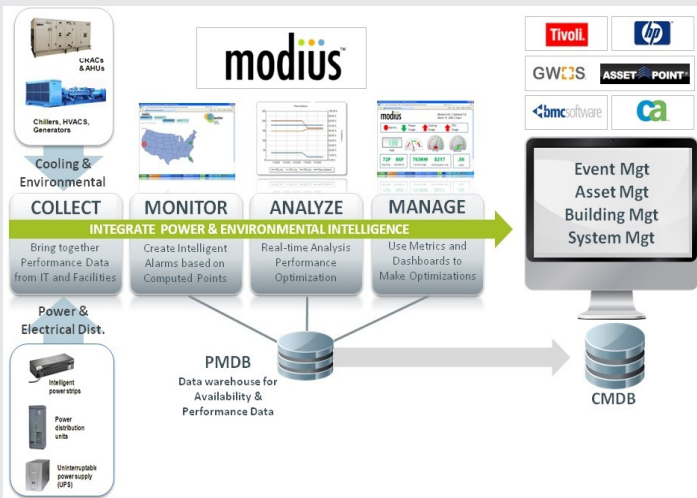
CRACs & AHUs

Chillers, HVACS, Generators

Cooling & Environmental

modius

Tivoli.

hp

GWOS

ASSET POINT

bmcsoftware

ca

COLLECT

MONITOR

ANALYZE

MANAGE

INTEGRATE POWER & ENVIRONMENTAL INTELLIGENCE

Bring together Performance Data from IT and Facilities

Create Intelligent Alarms based on Computed Points

Real-time Analysis Performance Optimization

Use Metrics and Dashboards to Make Optimizations

Event Mgt
Asset Mgt
Building Mgt
System Mgt

Power & Electrical Dist.

Intelligent power strips

Power distribution units

Uninterruptable power supply (UPS)

PMDB

Data warehouse for Availability & Performance Data

CMDB